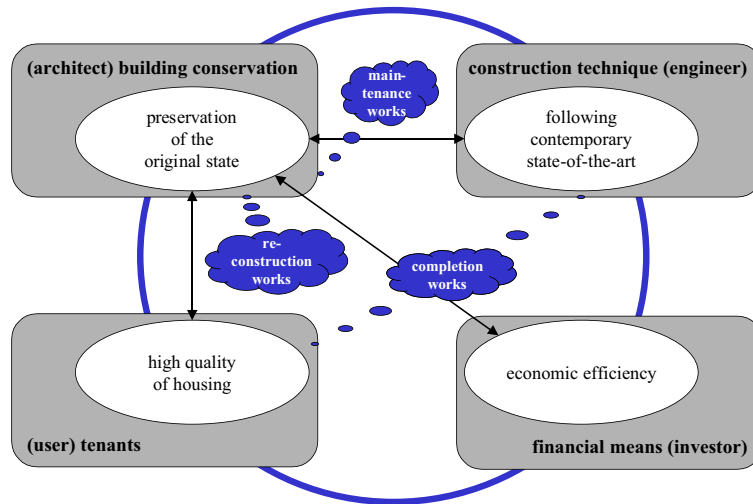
(architect) building conservation

preservation of the original state

main-tenance works

construction technique (engineer)

following contemporary state-of-the-art

re-construction works

completion works

high quality of housing

(user) tenants

economic efficiency

financial means (investor)